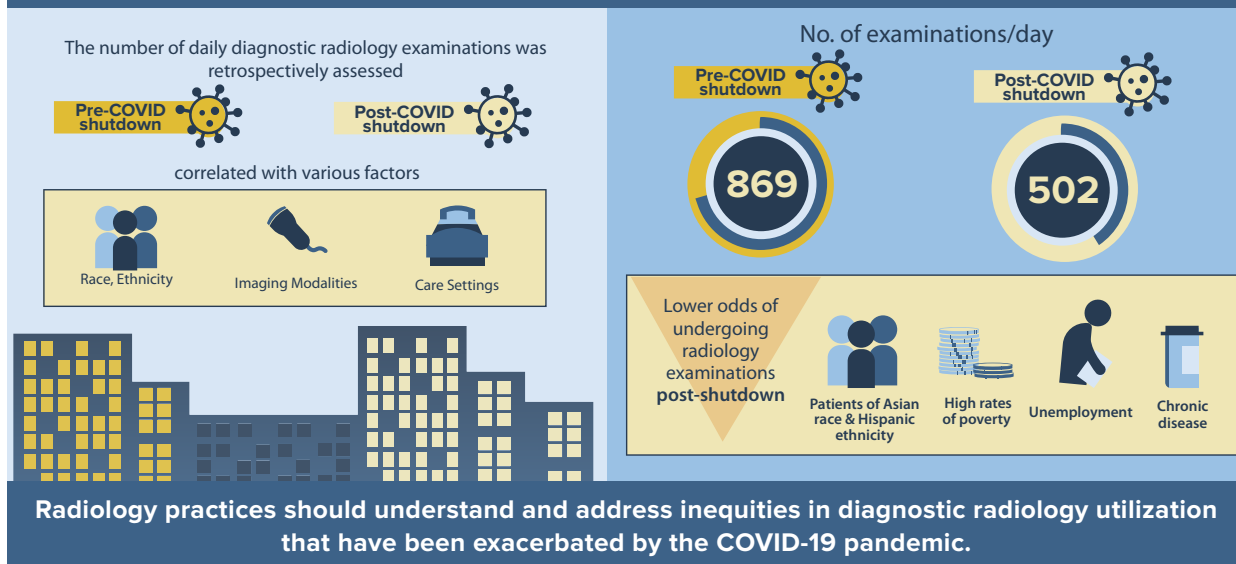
The number of daily diagnostic radiology examinations was retrospectively assessed

Pre-COVID shutdown

Post-COVID shutdown

correlated with various factors

Race, Ethnicity

Imaging Modalities

Care Settings

No. of examinations/day

Pre-COVID shutdown

Post-COVID shutdown

869

502

Lower odds of undergoing radiology examinations post-shutdown

Patients of Asian race & Hispanic ethnicity

High rates of poverty

Unemployment

Chronic disease

Radiology practices should understand and address inequities in diagnostic radiology utilization that have been exacerbated by the COVID-19 pandemic.